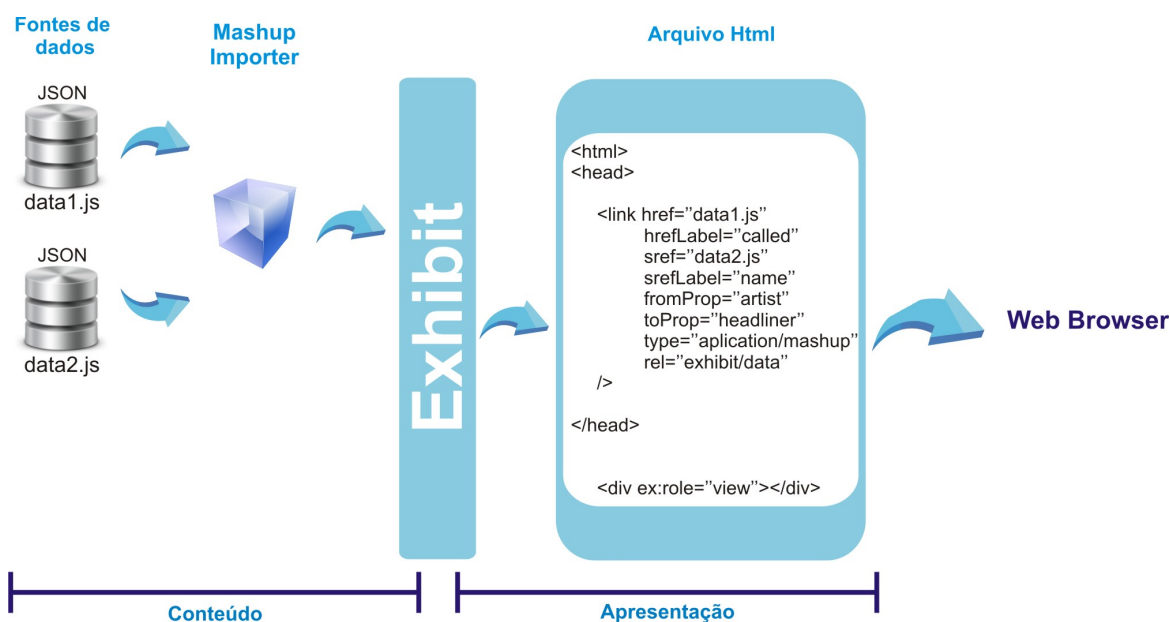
Fontes de dados

Mashup Importer

Arquivo Html

JSON

data1.js

JSON

data2.js

Exhibit

<html>
<head>

<link href="data1.js"
hrefLabel="called"
sref="data2.js"
srefLabel="name"
fromProp="artist"
toProp="headliner"
type="aplication/mashup"
rel="exhibit/data"
/>

</head>

<div ex:role="view"></div>

Web Browser

Conteúdo

Apresentação